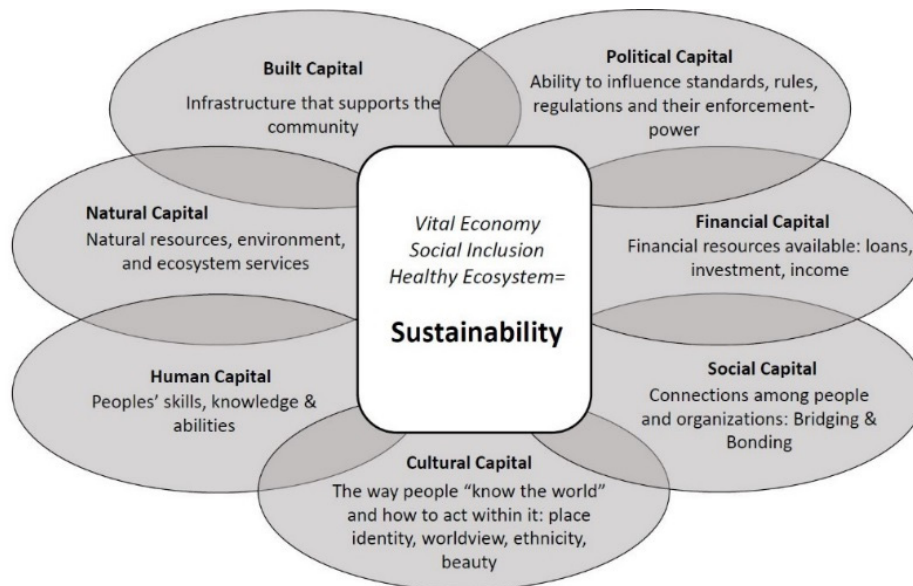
Built Capital
Infrastructure that supports the community

Political Capital
Ability to influence standards, rules, regulations and their enforcement-power

Natural Capital
Natural resources, environment, and ecosystem services

Vital Economy
Social Inclusion
Healthy Ecosystem=

Sustainability

Financial Capital
Financial resources available: loans, investment, income

Human Capital
Peoples' skills, knowledge & abilities

Social Capital
Connections among people and organizations: Bridging & Bonding

Cultural Capital
The way people "know the world" and how to act within it: place identity, worldview, ethnicity, beauty